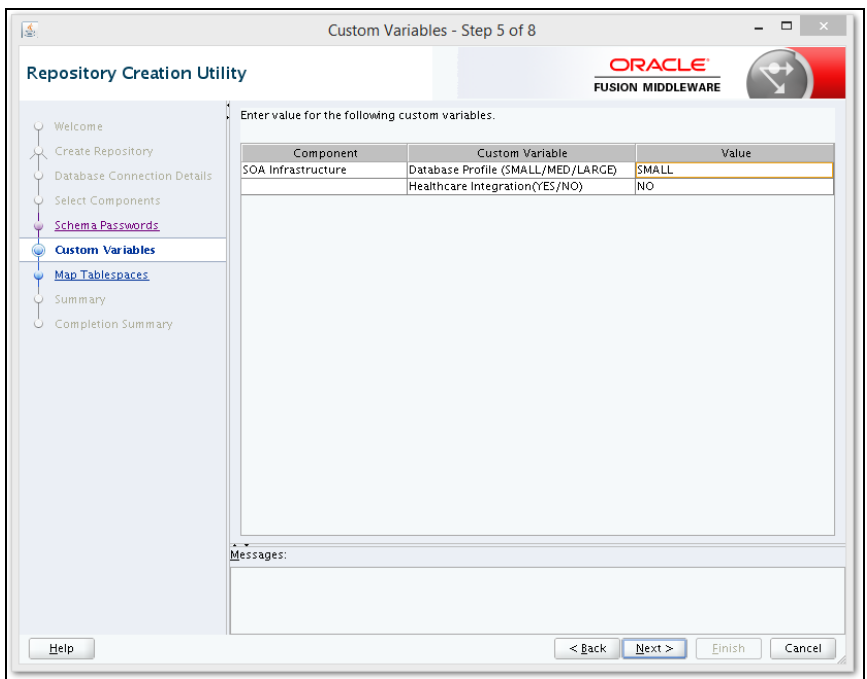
Custom Variables - Step 5 of 8

Repository Creation Utility

ORACLE
FUSION MIDDLEWARE

Welcome
Create Repository
Database Connection Details
Select Components
Schema Passwords
Custom Variables
Map Tablespaces
Summary
Completion Summary

Enter value for the following custom variables.

| Component | Custom Variable | Value |
|---|---|---|
| SOA Infrastructure | Database Profile (SMALL/MED/LARGE) | SMALL |
| | Healthcare Integration(YES/NO) | NO |

Messages:

Help

< Back
Next >
Finish
Cancel